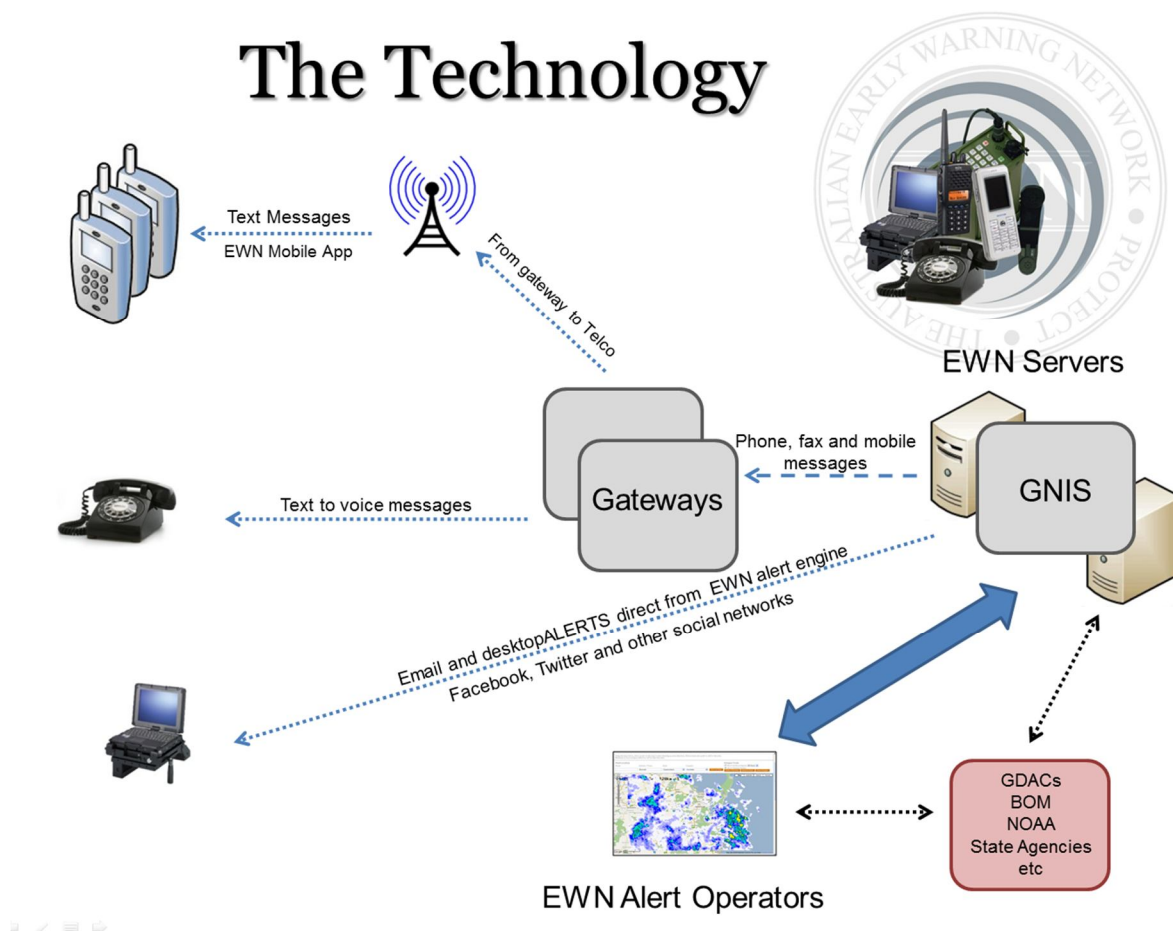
The Technology

THE AUSTRALIAN EARLY WARNING NETWORK • PROTECT •

Text Messages
EWN Mobile App

From gateway to Telco

EWN Servers

Phone, fax and mobile messages

Gateways

GNIS

Text to voice messages

Email and desktopALERTS direct from EWN alert engine
Facebook, Twitter and other social networks

GDACs
BOM
NOAA
State Agencies
etc

EWN Alert Operators